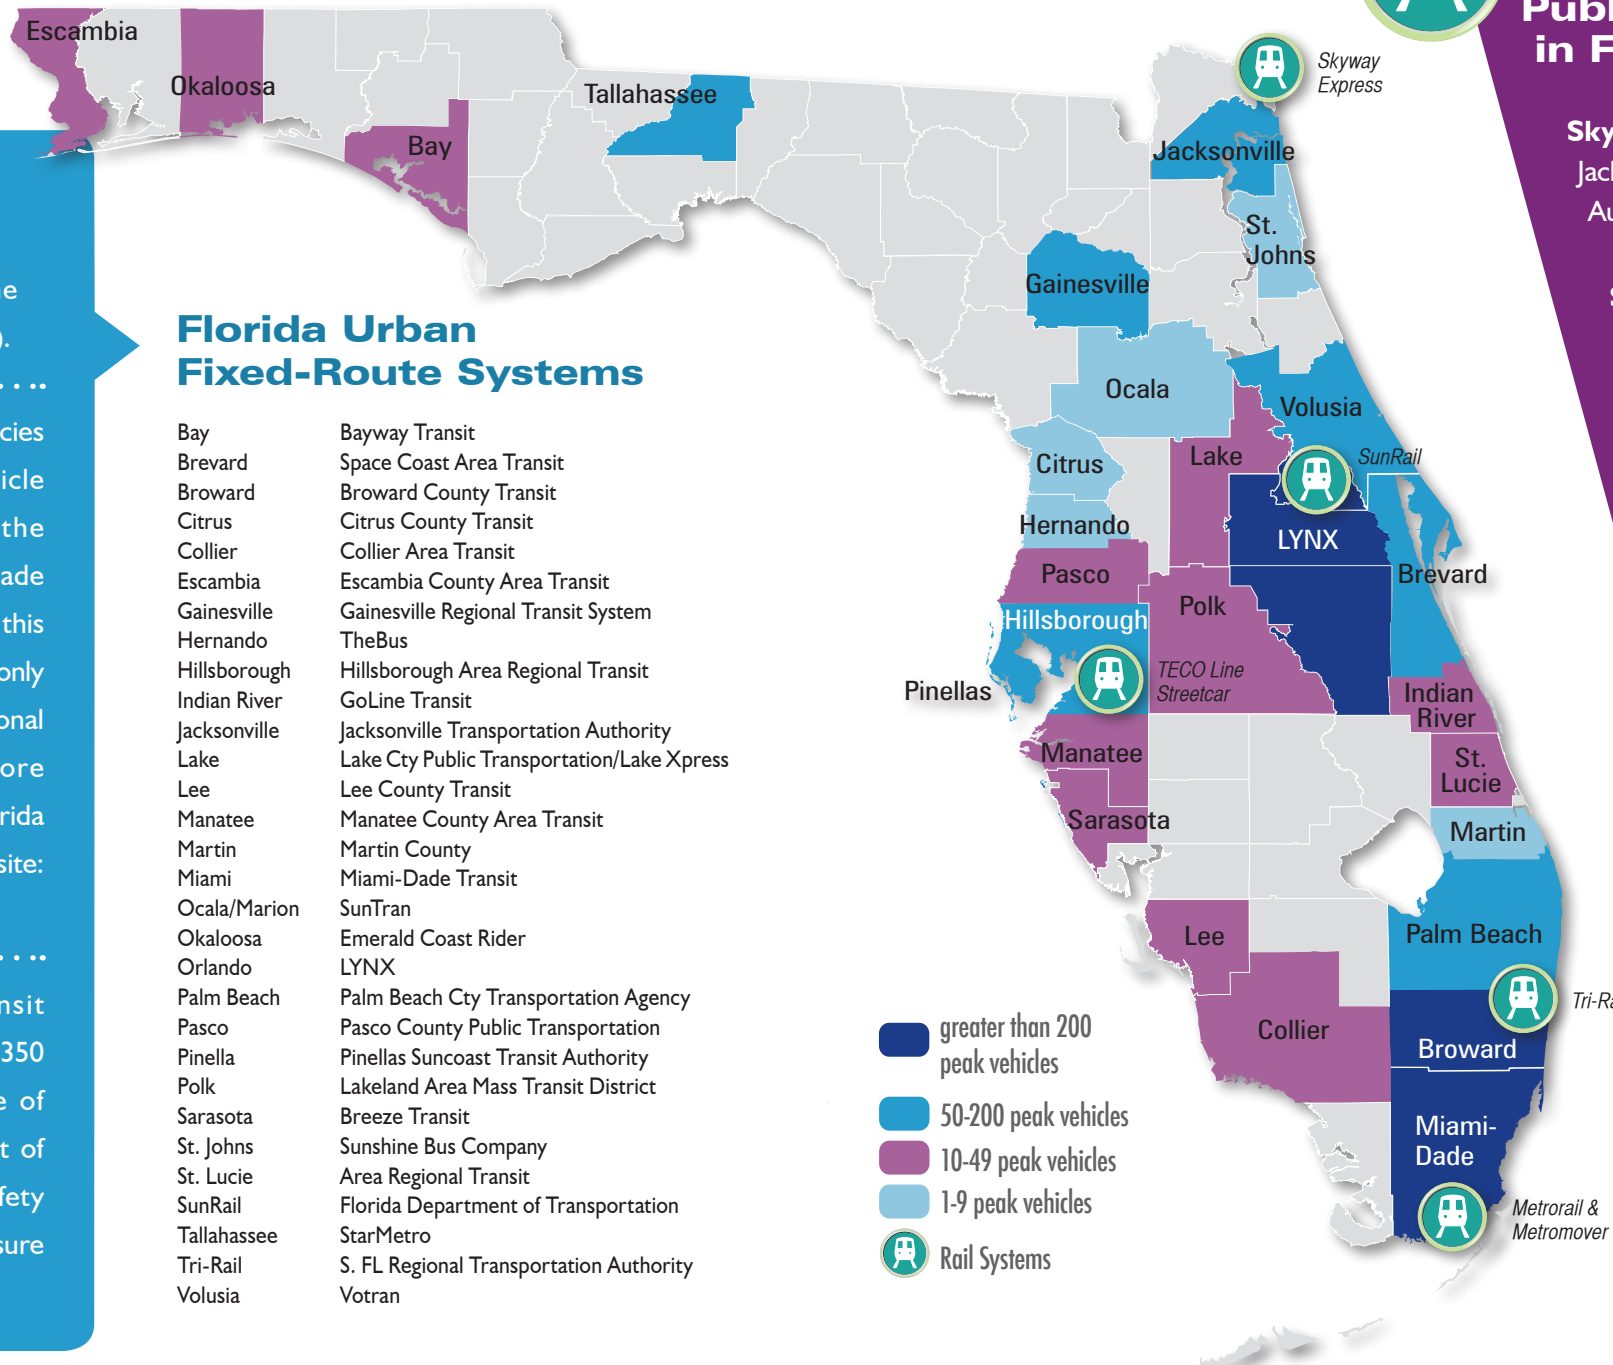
e
).
cies
icle
the
ade
this
only
onal
ore
rida
site:
nsit
350
e of
t of
fety
sure

Escambia
Okaloosa
Tallahassee
Bay
Skyway Express
Jacksonville
St. Johns
Gainesville
Ocala
Volusia
Citrus
Lake
SunRail
LYNX
Hernando
Brevard
Pasco
Polk
Hillsborough
Pinellas
TECO Line Streetcar
Indian River
Manatee
St. Lucie
Sarasota
Martin
Palm Beach
Lee
Tri-Ra
Collier
Broward
Miami-Dade
Metrorail & Metromover

Pub
in F
Sky
Jac
Au

Florida Urban Fixed-Route Systems

| | |
|---|---|
| Bay | Bayway Transit |
| Brevard | Space Coast Area Transit |
| Broward | Broward County Transit |
| Citrus | Citrus County Transit |
| Collier | Collier Area Transit |
| Escambia | Escambia County Area Transit |
| Gainesville | Gainesville Regional Transit System |
| Hernando | TheBus |
| Hillsborough | Hillsborough Area Regional Transit |
| Indian River | GoLine Transit |
| Jacksonville | Jacksonville Transportation Authority |
| Lake | Lake Cty Public Transportation/Lake Xpress |
| Lee | Lee County Transit |
| Manatee | Manatee County Area Transit |
| Martin | Martin County |
| Miami | Miami-Dade Transit |
| Ocala/Marion | SunTran |
| Okaloosa | Emerald Coast Rider |
| Orlando | LYNX |
| Palm Beach | Palm Beach Cty Transportation Agency |
| Pasco | Pasco County Public Transportation |
| Pinella | Pinellas Suncoast Transit Authority |
| Polk | Lakeland Area Mass Transit District |
| Sarasota | Breeze Transit |
| St. Johns | Sunshine Bus Company |
| St. Lucie | Area Regional Transit |
| SunRail | Florida Department of Transportation |
| Tallahassee | StarMetro |
| Tri-Rail | S. FL Regional Transportation Authority |
| Volusia | Votran |

greater than 200 peak vehicles
50-200 peak vehicles
10-49 peak vehicles
1-9 peak vehicles
Rail Systems